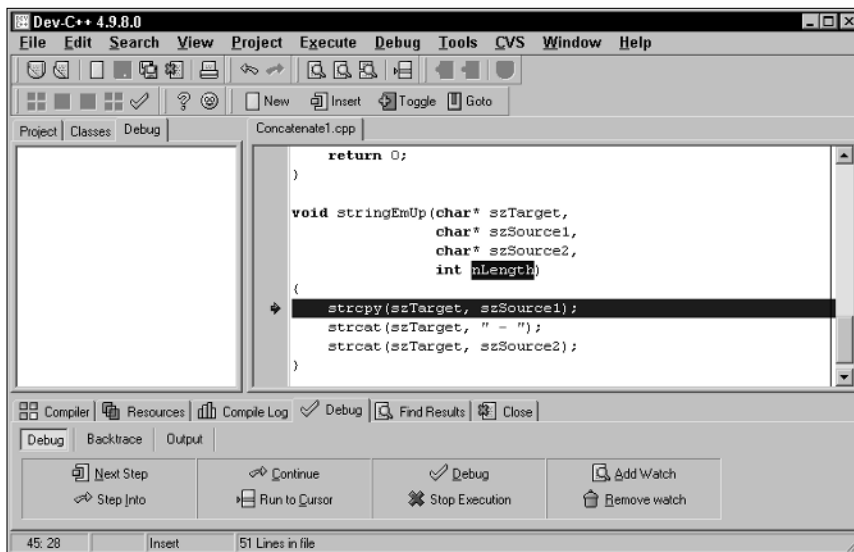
Dev-C++ 4.9.8.0

File Edit Search View Project Execute Debug Tools CVS Window Help

New Insert Toggle Goto

Project Classes Debug

Concatenate1.cpp

    return 0;
}

void stringEmUp(char* szTarget,
                char* szSource1,
                char* szSource2,
                int nLength)
{
    strcpy(szTarget, szSource1);
    strcat(szTarget, " - ");
    strcat(szTarget, szSource2);
}

Compiler Resources Compile Log Debug Find Results Close

Debug Backtrace Output

Next Step Continue Debug Add Watch
Step Into Run to Cursor Stop Execution Remove watch

45: 28 Insert 51 Lines in file